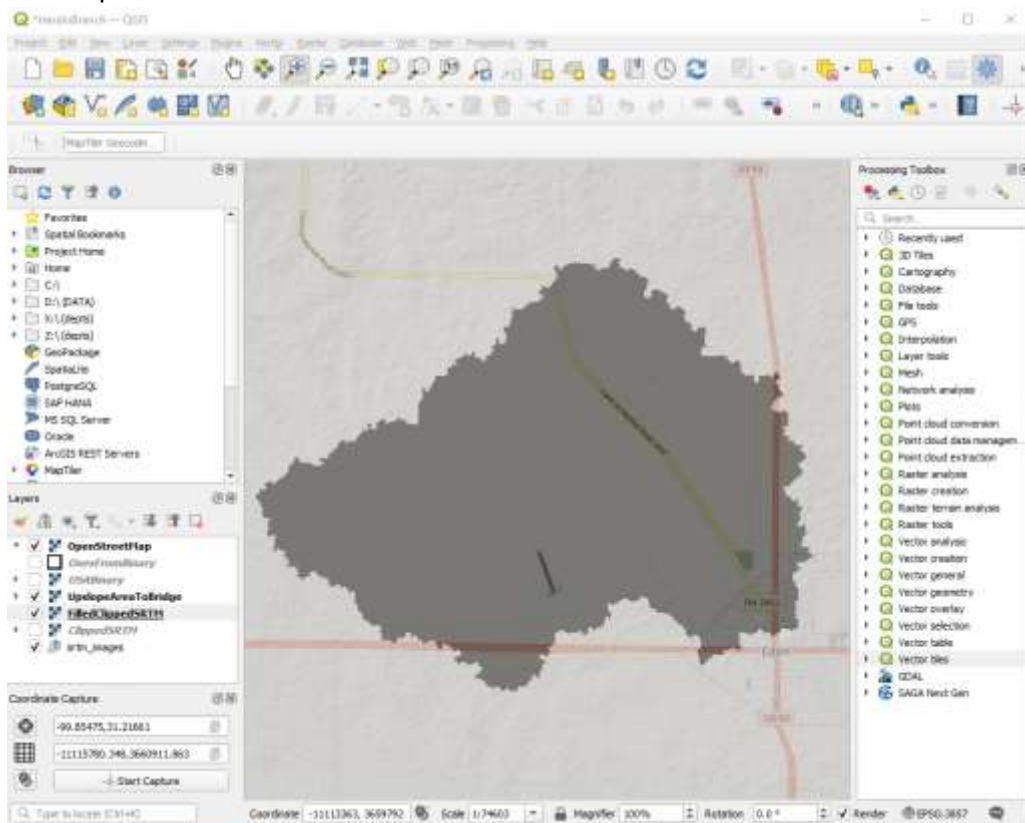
*Untitled Project — QGIS

Project Edit View Layer Settings Plugins Vector Raster Database Web Mesh Processing Help

MapTiler Geocoder

Browser
Favorites
Spatial Bookmarks
Project Home
Home
C:\
D:\ (DATA)
X:\ (depts)
Z:\ (depts)
GeoPackage
SpatiaLite
PostgreSQL
SAP HANA
MS SQL Server
Oracle
ArcGIS REST Servers
MapTiler

Layers
OpenStreetMap
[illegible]
OSMBinary
UpslopeAreaToBridge
FilledClippedSRTM
ClippedSRTM
srtm_images

Coordinate Capture
-99.85475,31.21661
-11115780.348,3660911.863
Start Capture

Processing Toolbox
Search...
Recently used
3D Tiles
Cartography
Database
File tools
GPS
Interpolation
Layer tools
Mesh
Network analysis
Plots
Point cloud conversion
Point cloud data managem...
Point cloud extraction
Raster analysis
Raster creation
Raster terrain analysis
Raster tools
Vector analysis
Vector creation
Vector general
Vector geometry
Vector overlay
Vector selection
Vector table
Vector tiles
GDAL
SAGA Next Gen

Type to locate (Ctrl+K)
Coordinate -11112363, 3659792
Scale 1:74603
Magnifier 100%
Rotation 0.0 °
Render
EPSG:3857